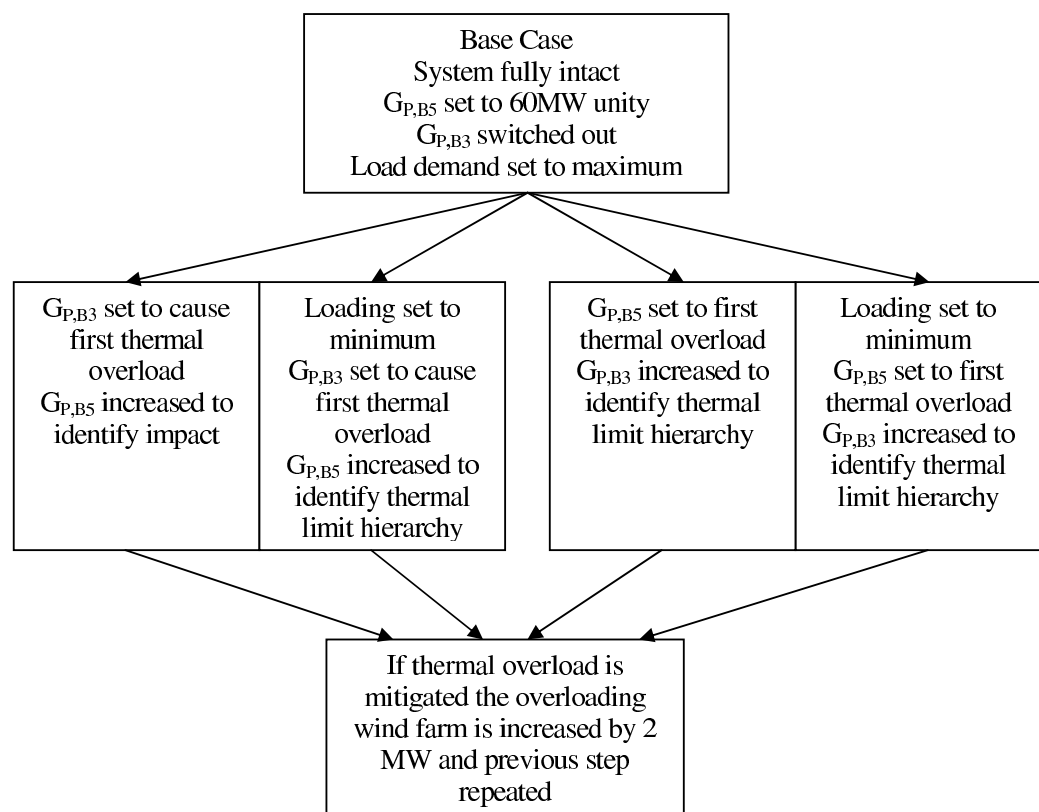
Base Case
System fully intact
$G_{P,B5}$ set to 60MW unity
$G_{P,B3}$ switched out
Load demand set to maximum

$G_{P,B3}$ set to cause first thermal overload
$G_{P,B5}$ increased to identify impact

Loading set to minimum
$G_{P,B3}$ set to cause first thermal overload
$G_{P,B5}$ increased to identify thermal limit hierarchy

$G_{P,B5}$ set to first thermal overload
$G_{P,B3}$ increased to identify thermal limit hierarchy

Loading set to minimum
$G_{P,B5}$ set to first thermal overload
$G_{P,B3}$ increased to identify thermal limit hierarchy

If thermal overload is mitigated the overloading wind farm is increased by 2 MW and previous step repeated